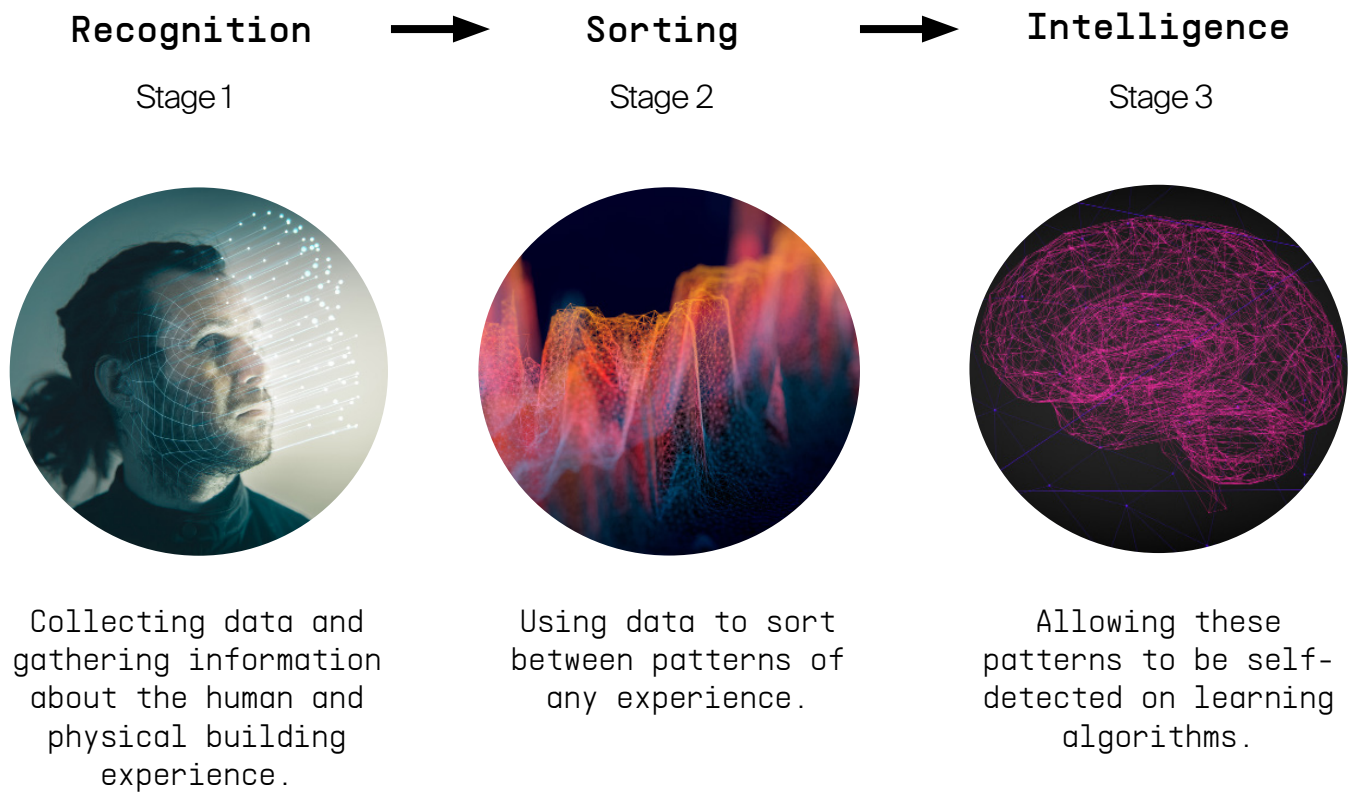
Recognition

Stage 1

Collecting data and gathering information about the human and physical building experience.

Sorting

Stage 2

Using data to sort between patterns of any experience.

Intelligence

Stage 3

Allowing these patterns to be self-detected on learning algorithms.